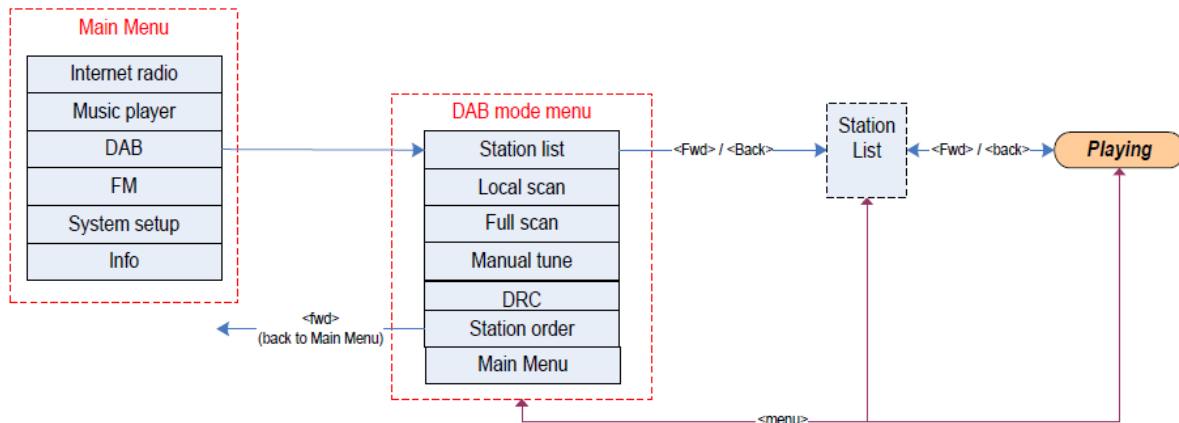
Main Menu

Internet radio
Music player
DAB
FM
System setup
Info

DAB mode menu

Station list
Local scan
Full scan
Manual tune
DRC
Station order
Main Menu

<fwd>
(back to Main Menu)

<Fwd> / <Back>

Station List

<Fwd> / <back>

Playing

<menu>